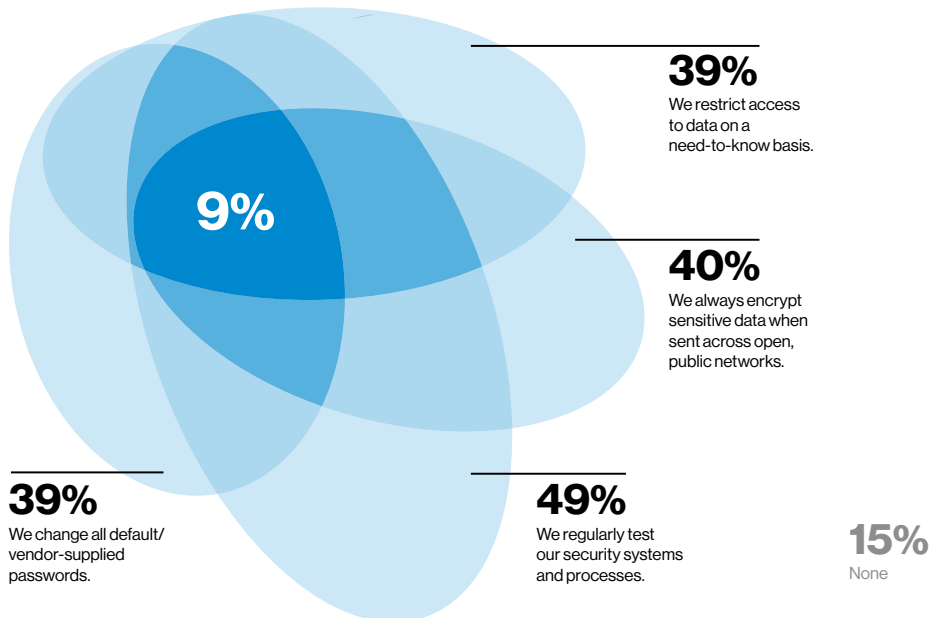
9%

39%
We restrict access to data on a need-to-know basis.

40%
We always encrypt sensitive data when sent across open, public networks.

39%
We change all default/ vendor-supplied passwords.

49%
We regularly test our security systems and processes.

15%
None